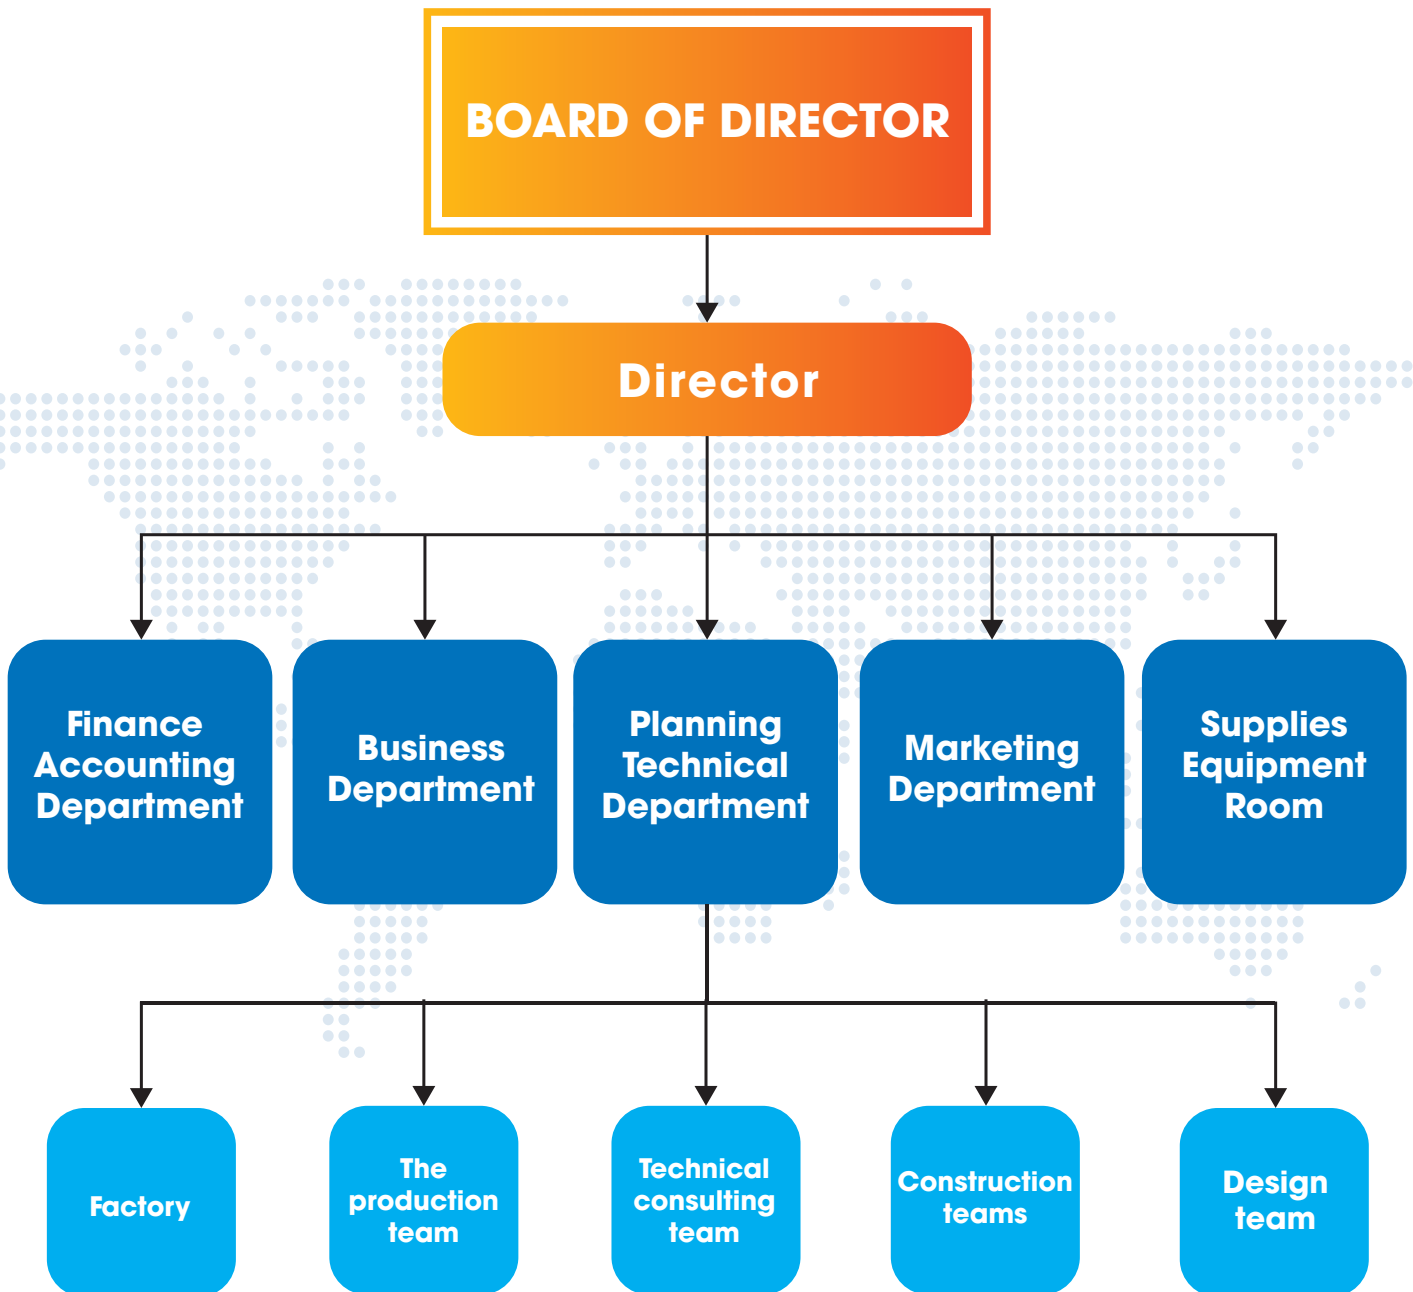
BOARD OF DIRECTOR

Director

Finance Accounting Department

Business Department

Planning Technical Department

Marketing Department

Supplies Equipment Room

Factory

The production team

Technical consulting team

Construction teams

Design team